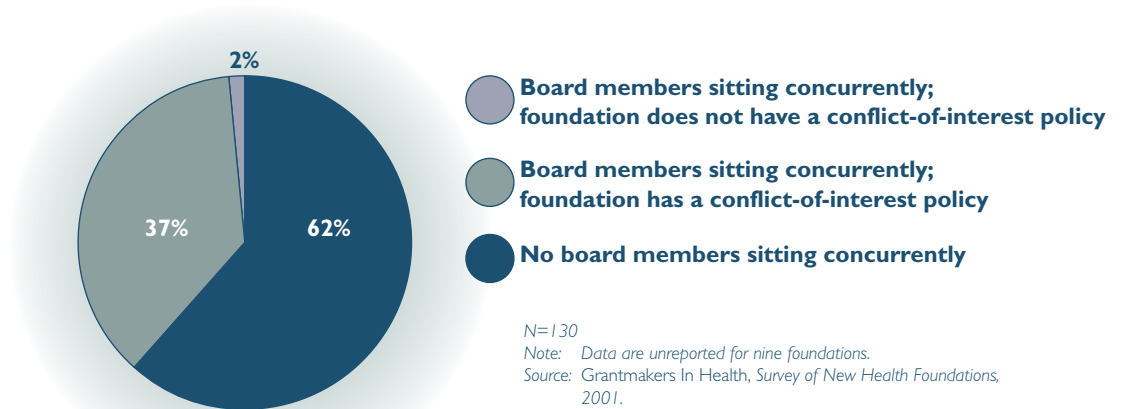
2%

37%

62%

Board members sitting concurrently; foundation does not have a conflict-of-interest policy

Board members sitting concurrently; foundation has a conflict-of-interest policy

No board members sitting concurrently

N=130
Note: Data are unreported for nine foundations.
Source: Grantmakers In Health, Survey of New Health Foundations, 2001.